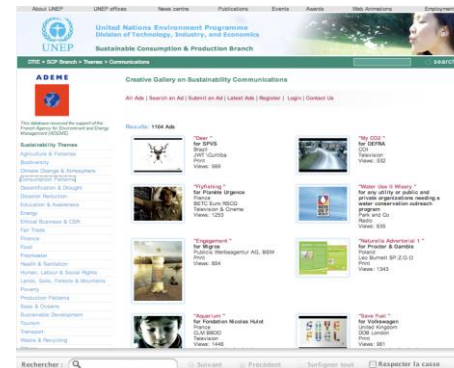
About UNEP UNEP offices News centre Publications Events Awards Web Animations Employment

UNEP

United Nations Environment Programme
Division of Technology, Industry, and Economics
Sustainable Consumption & Production Branch

DTIE > SCP Branch > Themes > Communications

search

ADEME

This database received the support of the French Agency for Environment and Energy Management (ADEME)

Sustainability Themes
Agriculture & Fisheries
Biodiversity
Climate Change & Atmosphere
Consumption Patterns
Desertification & Drought
Disaster Reduction
Education & Awareness
Energy
Ethical Business & CSR
Fair Trade
Finance
Food
Freshwater
Health & Sanitation
Human, Labour & Social Rights
Lands, Soils, Forests & Mountains
Poverty
Production Patterns
Seas & Oceans
Sustainable Development
Tourism
Transport
Waste & Recycling

Creative Gallery on Sustainability Communications

All Ads | Search an Ad | Submit an Ad | Latest Ads | Register | Login | Contact Us

Results: 1104 Ads

"Deer"
for SPVS
Brazil
JWT /Curitiba
Print
Views: 988

"My CO2"
for DEFRA
COI
Television
Views: 332

"Flyfishing"
for Planète Urgence
France
BETC Euro RSCG
Television & Cinema
Views: 1253

"Water Use It Wisely"
for any utility or public and private organizations needing a water conservation outreach program
Park and Co
Radio
Views: 635

"Engagement"
for Migros
Publicis Werbeagentur AG, BSW
Print
Views: 884

"Naturalis Advertorial 1"
for Procter & Gamble
Poland
Leo Burnett SP.Z.O.O
Print
Views: 1343

"Aquarium"
for Fondation Nicolas Hulot
France
CLM BBDO
Television
Views: 1446

"Save Fuel"
for Volkswagen
United Kingdom
DDB London
Print
Views: 981

Rechercher : Suivant Précédent Surligner tout Respecter la casse